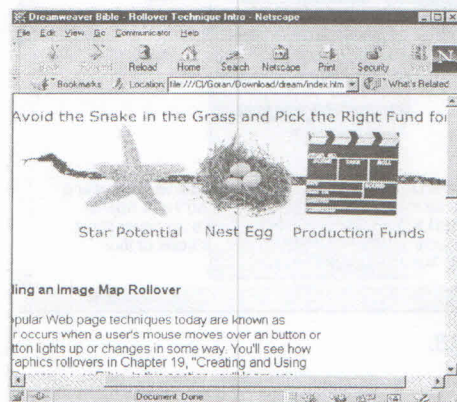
Dreamweaver Bible - Rollover Technique Intro - Netscape

File Edit View Go Communicator Help

Back Forward Reload Home Search Netscape Print Security

Bookmarks Location: file:///C|/Goran/Download/dream/index.htm What's Related

Avoid the Snake in the Grass and Pick the Right Fund for

Star Potential Nest Egg Production Funds

ling an Image Map Rollover

opular Web page techniques today are known as r occurs when a user's mouse moves over an button or tton lights up or changes in some way. You'll see how raphics rollovers in Chapter 19, "Creating and Using

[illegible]

Document: Done